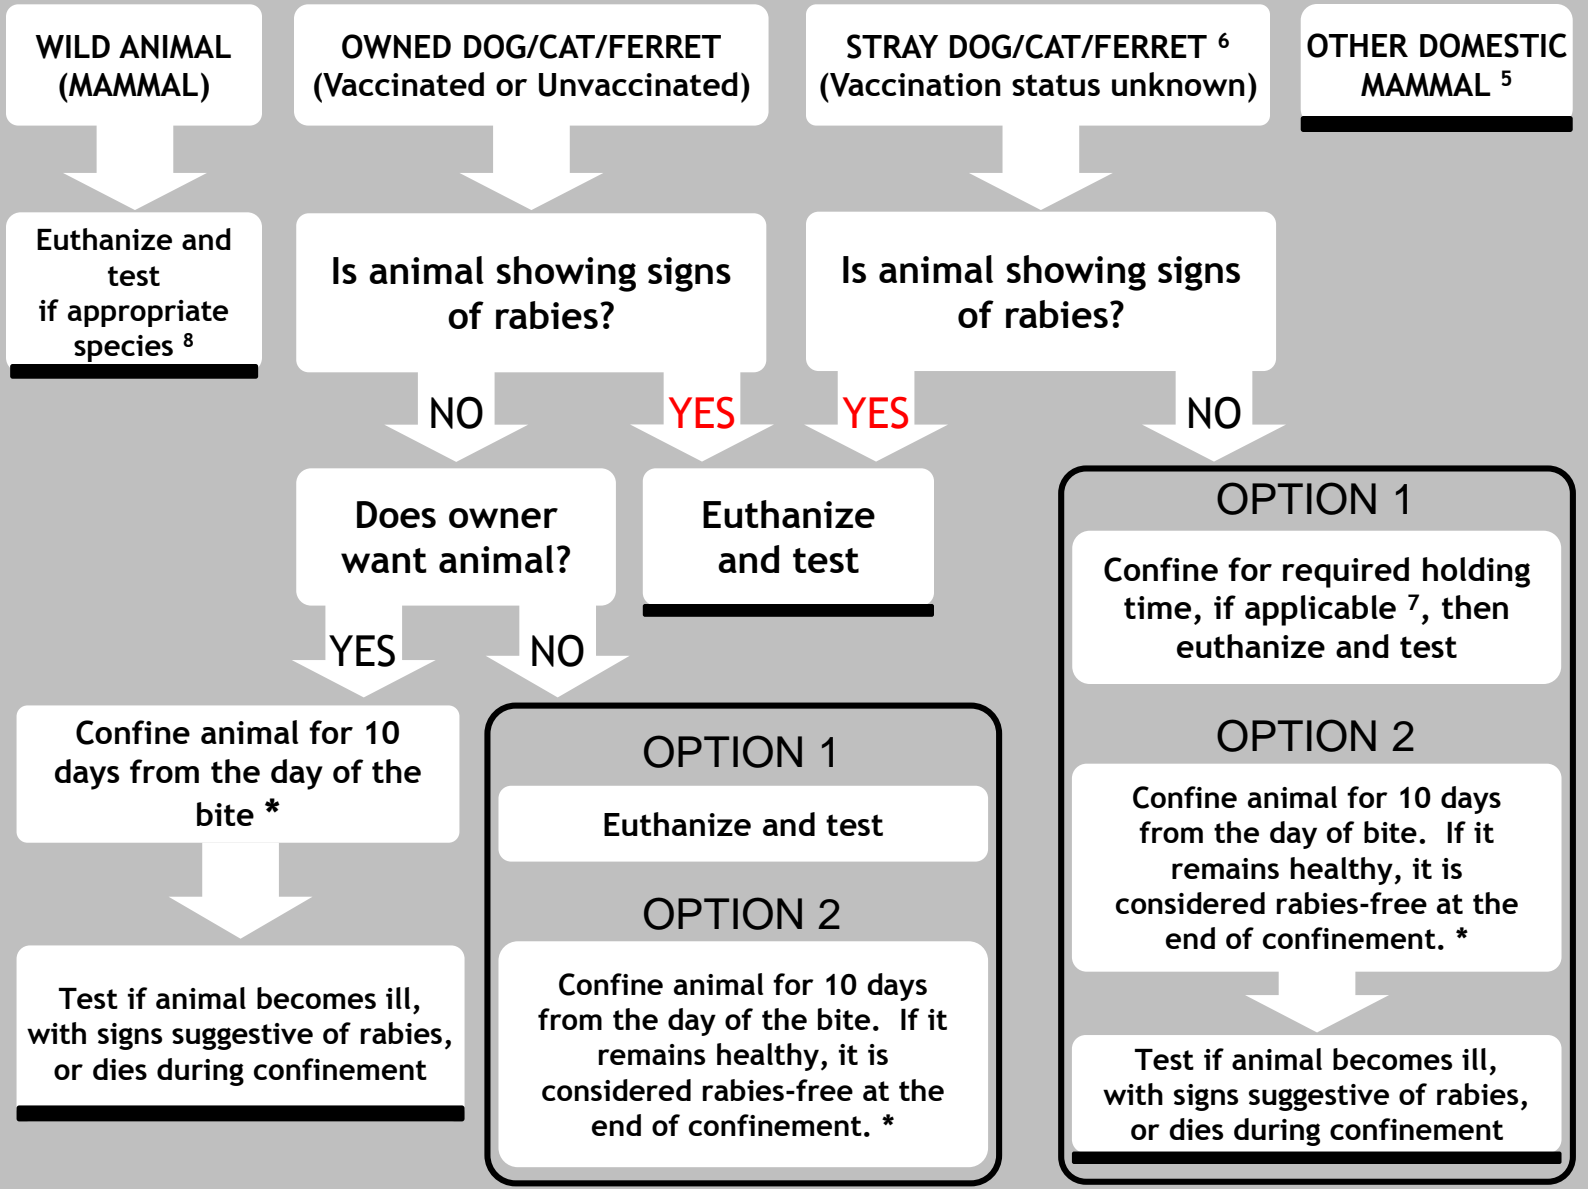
WILD ANIMAL (MAMMAL)

OWNED DOG/CAT/FERRET (Vaccinated or Unvaccinated)

STRAY DOG/CAT/FERRET $^6$ (Vaccination status unknown)

OTHER DOMESTIC MAMMAL $^5$

Euthanize and test if appropriate species $^8$

Is animal showing signs of rabies?

Is animal showing signs of rabies?

NO

YES

YES

NO

Does owner want animal?

Euthanize and test

OPTION 1

Confine for required holding time, if applicable $^7$, then euthanize and test

YES

NO

Confine animal for 10 days from the day of the bite *

OPTION 1

Euthanize and test

OPTION 2

Confine animal for 10 days from the day of the bite. If it remains healthy, it is considered rabies-free at the end of confinement. *

OPTION 2

Confine animal for 10 days from the day of bite. If it remains healthy, it is considered rabies-free at the end of confinement. *

Test if animal becomes ill, with signs suggestive of rabies, or dies during confinement

Test if animal becomes ill, with signs suggestive of rabies, or dies during confinement